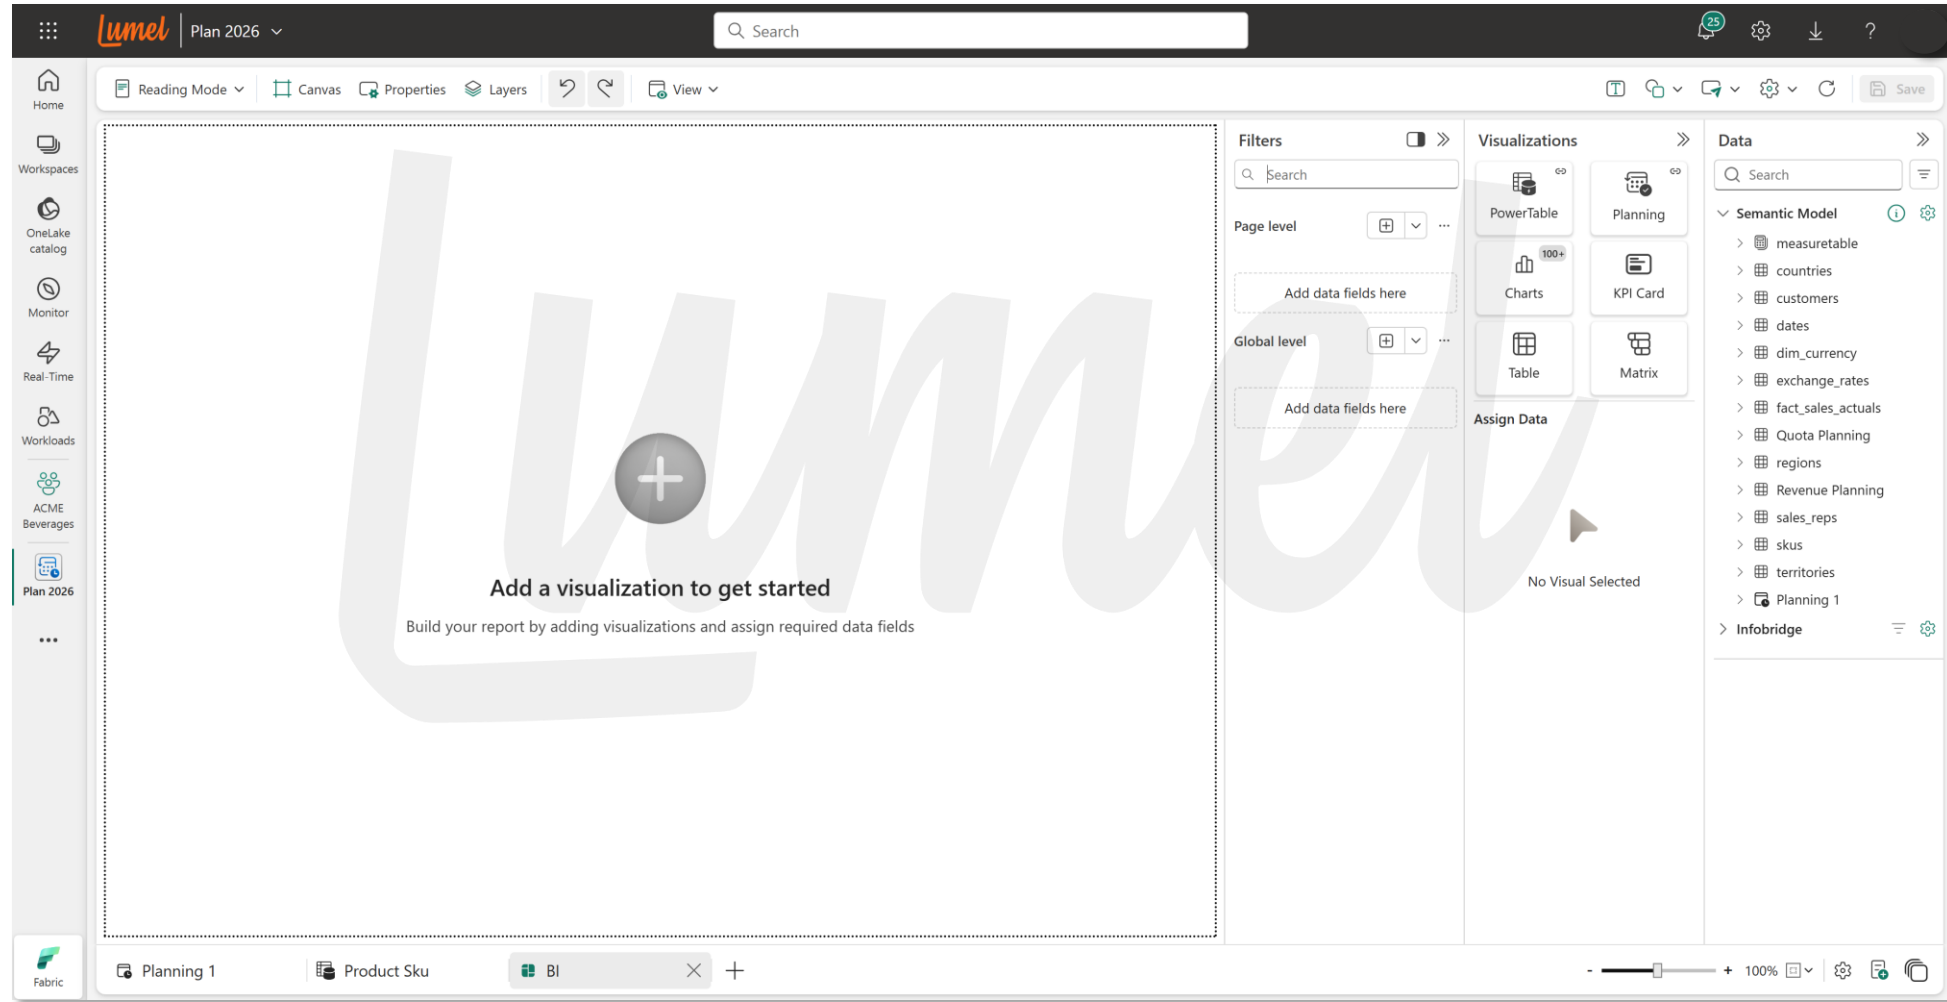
lumel Plan 2026

Search

25

Home
Workspaces
OneLake catalog
Monitor
Real-Time
Workloads
ACME Beverages
Plan 2026
...
Fabric

Reading Mode Canvas Properties Layers View Save

Add a visualization to get started
Build your report by adding visualizations and assign required data fields

Filters
Search
Page level
Add data fields here
Global level
Add data fields here

Visualizations
PowerTable
Planning
100+
Charts
KPI Card
Table
Matrix
Assign Data
No Visual Selected

Data
Search
Semantic Model
measuretable
countries
customers
dates
dim_currency
exchange_rates
fact_sales_actuals
Quota Planning
regions
Revenue Planning
sales_reps
skus
territories
Planning 1
Infobridge

Planning 1 Product Sku BI

- + 100%